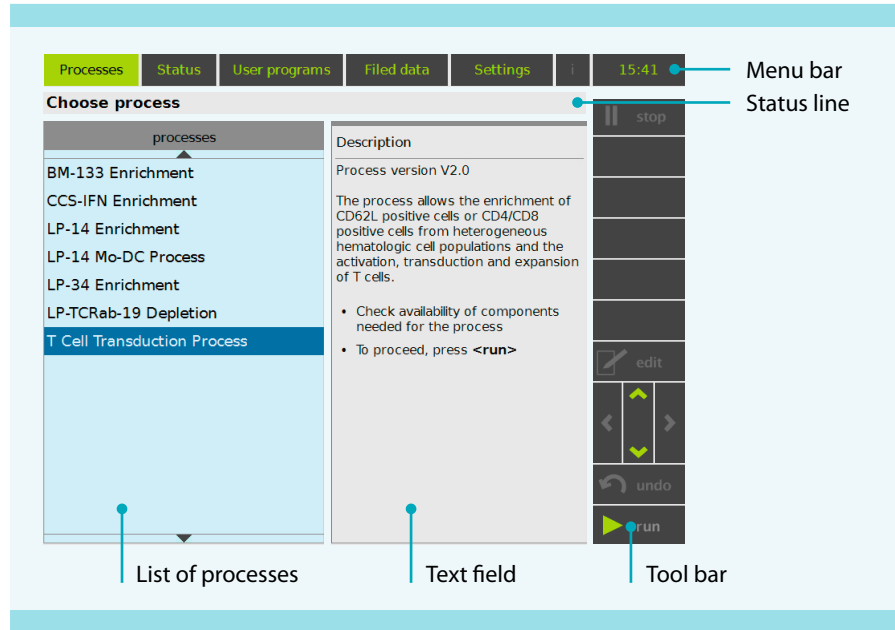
Processes | Status | User programs | Filed data | Settings | i | 15:41

Menu bar

Choose process

Status line

processes

BM-133 Enrichment
CCS-IFN Enrichment
LP-14 Enrichment
LP-14 Mo-DC Process
LP-34 Enrichment
LP-TCRab-19 Depletion
T Cell Transduction Process

Description

Process version V2.0

The process allows the enrichment of CD62L positive cells or CD4/CD8 positive cells from heterogeneous hematologic cell populations and the activation, transduction and expansion of T cells.

• Check availability of components needed for the process

• To proceed, press **<run>**

stop

edit

undo

run

List of processes

Text field

Tool bar